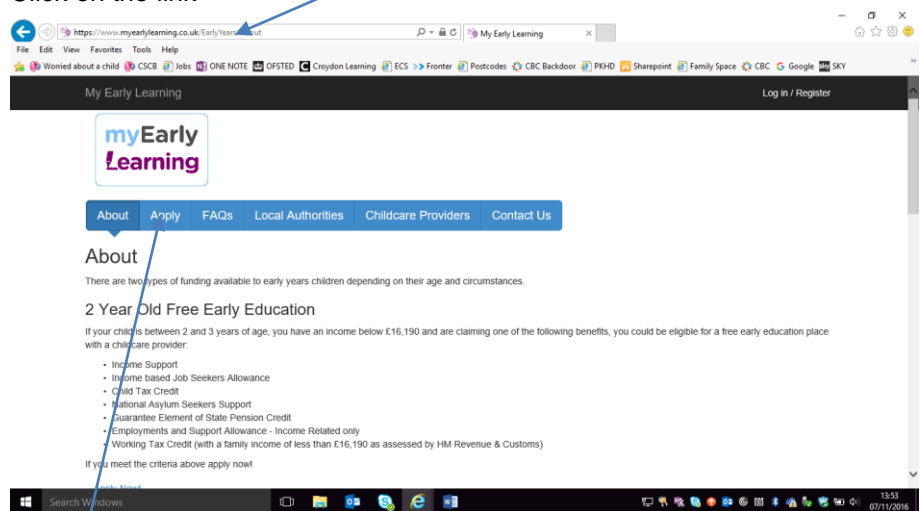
Click on the link

https://www.myearlylearning.co.uk/EarlyYears/About
My Early Learning

File Edit View Favorites Tools Help
Worried about a child CSCB Jobs ONE NOTE OFSTED Croydon Learning ECS Fronter Postcodes CBC Backdoor PKHD Sharepoint Family Space CBC Google SKY

My Early Learning
Log in / Register

myEarly Learning

About Apply FAQs Local Authorities Childcare Providers Contact Us

About

There are two types of funding available to early years children depending on their age and circumstances.

2 Year Old Free Early Education

If your child is between 2 and 3 years of age, you have an income below £16,190 and are claiming one of the following benefits, you could be eligible for a free early education place with a childcare provider:

- Income Support
- Income based Job Seekers Allowance
- Child Tax Credit
- National Asylum Seekers Support
- Guarantee Element of State Pension Credit
- Employments and Support Allowance - Income Related only
- Working Tax Credit (with a family income of less than £16,190 as assessed by HM Revenue & Customs)

If you meet the criteria above apply now!

Apply Now!

Search Windows

13:53
07/11/2016